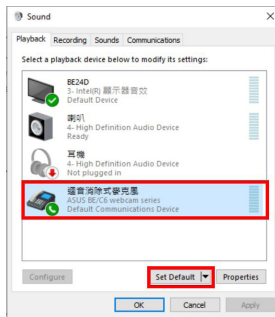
Sound

Playback Recording Sounds Communications

Select a playback device below to modify its settings:

BE24D
3- Intel(R) 顯示器音效
Default Device

喇叭
4- High Definition Audio Device
Ready

耳機
4- High Definition Audio Device
Not plugged in

迴音消除式麥克風
ASUS BE/C6 webcam series
Default Communications Device

Configure

Set Default

Properties

OK

Cancel

Apply